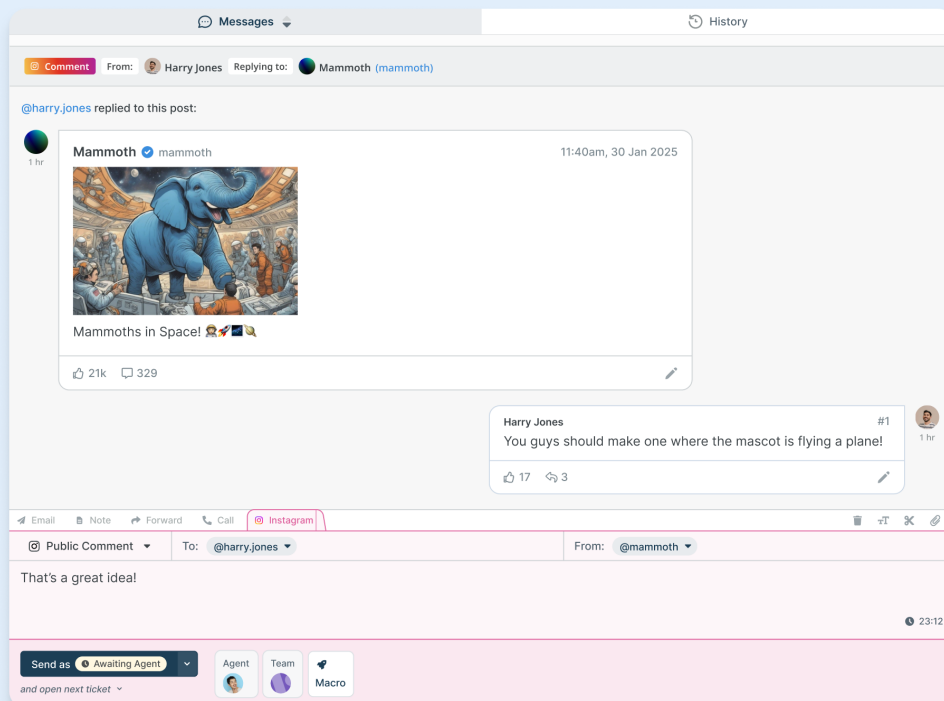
Messages

History

Comment From: Harry Jones Replying to: Mammoth (mammoth)

@harry.jones replied to this post:

1 hr

Mammoth mammoth 11:40am, 30 Jan 2025

Mammoths in Space! 👩‍🚀🚀🌌🪐

21k 329

Harry Jones #1

You guys should make one where the mascot is flying a plane!

1 hr

17 3

Email Note Forward Call Instagram

Public Comment To: @harry.jones From: @mammoth

That's a great idea!

23:12

Send as Awaiting Agent

and open next ticket

Agent Team Macro